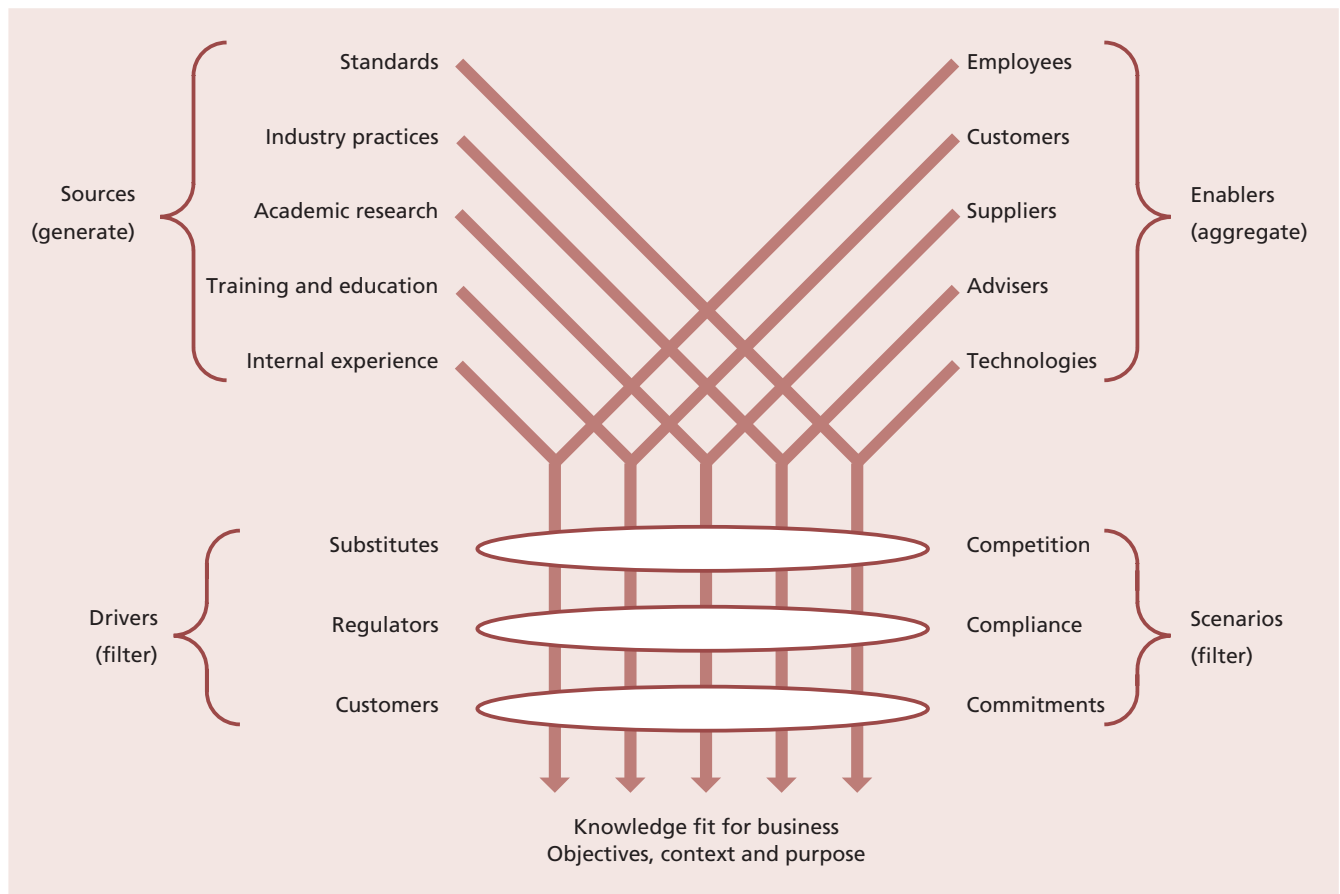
Sources (generate)

Standards
Industry practices
Academic research
Training and education
Internal experience

Employees
Customers
Suppliers
Advisers
Technologies

Enablers (aggregate)

Drivers (filter)

Substitutes
Regulators
Customers

Competition
Compliance
Commitments

Scenarios (filter)

Knowledge fit for business
Objectives, context and purpose